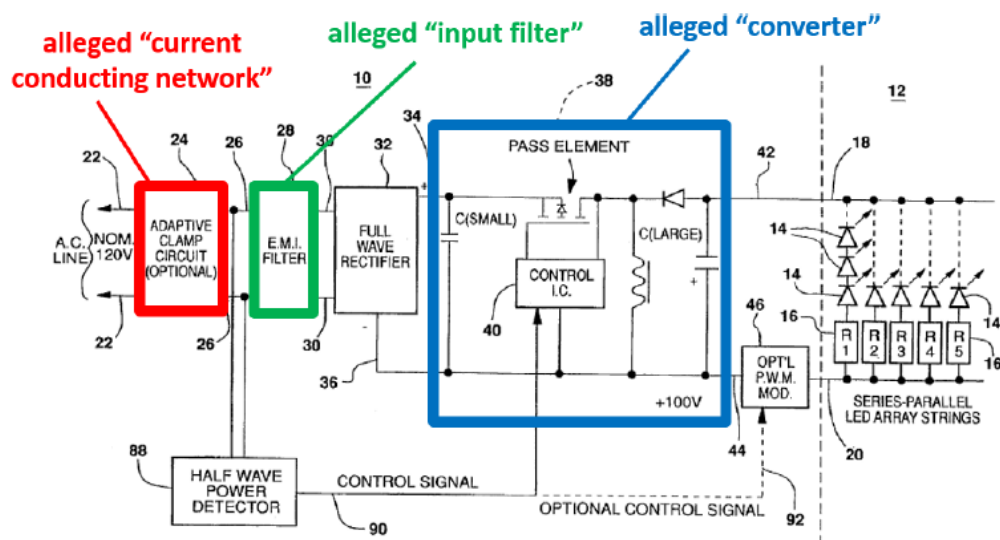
alleged “current conducting network”

alleged “input filter”

alleged “converter”

10

12

38

24

26

28

30

32

34

PASS ELEMENT

42

18

22

A.C. LINE

NOM. 120V

ADAPTIVE CLAMP CIRCUIT (OPTIONAL)

E.M.I. FILTER

FULL WAVE RECTIFIER

+

C(SMALL)

C(LARGE)

CONTROL I.C.

+

14

14

14

46

16

R 1

R 2

R 3

R 4

R 5

16

22

26

30

-

40

36

OPT'L P.W.M. MOD.

+100V

SERIES-PARALLEL LED ARRAY STRINGS

88

HALF WAVE POWER DETECTOR

CONTROL SIGNAL

44

20

90

OPTIONAL CONTROL SIGNAL

92